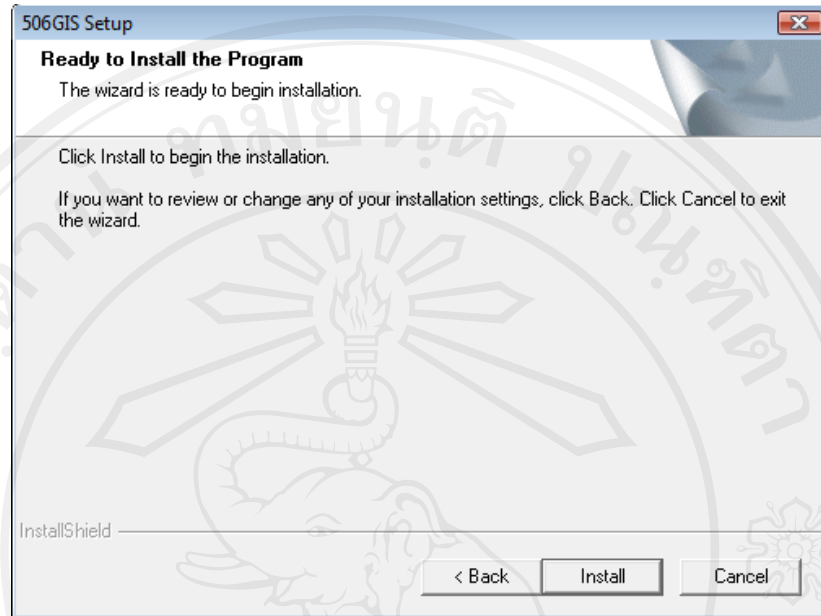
506GIS Setup

Ready to Install the Program

The wizard is ready to begin installation.

Click Install to begin the installation.

If you want to review or change any of your installation settings, click Back. Click Cancel to exit the wizard.

InstallShield

< Back

Install

Cancel